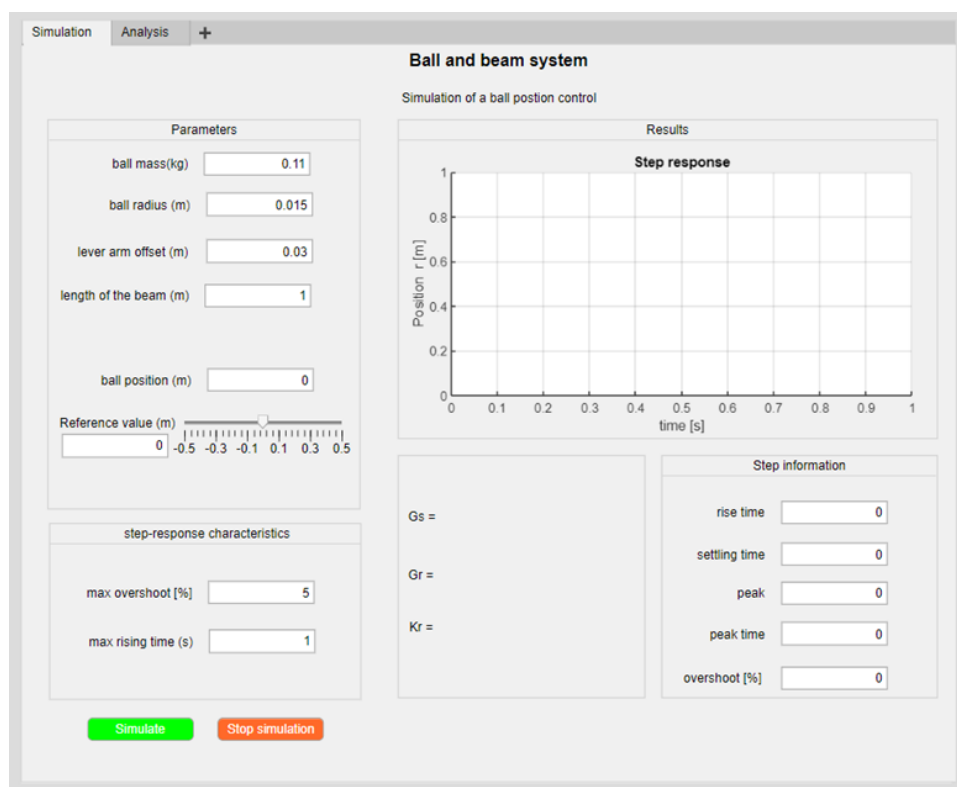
Simulation Analysis +

Ball and beam system

Simulation of a ball postion control

Parameters

ball mass(kg) 0.11

ball radius (m) 0.015

lever arm offset (m) 0.03

length of the beam (m) 1

ball position (m) 0

Reference value (m)

0

-0.5 -0.3 -0.1 0.1 0.3 0.5

step-response characteristics

max overshoot [%] 5

max rising time (s) 1

Simulate

Stop simulation

Results

Step response

Position r [m]

1

0.8

0.6

0.4

0.2

0

0 0.1 0.2 0.3 0.4 0.5 0.6 0.7 0.8 0.9 1

time [s]

Gs =

Gr =

Kr =

Step information

rise time 0

settling time 0

peak 0

peak time 0

overshoot [%] 0